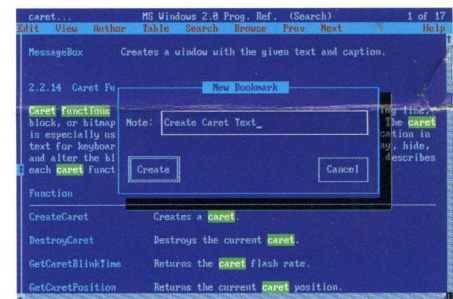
caret... MS Windows 2.0 Prog. Ref. (Search) 1 of 17
Edit View Author Table Search Browse Prev Next Help

MessageBox Creates a window with the given text and caption.

2.2.14 Caret Fu

Caret functions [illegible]ng fine, block, or bitmap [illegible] The caret is especially us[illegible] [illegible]cation in text for keyboar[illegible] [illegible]ay, hide, and alter the bl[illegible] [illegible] describes each caret funct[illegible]

New Bookmark

Note: Create Caret Text_

Create

Cancel

Function

CreateCaret Creates a caret.

DestroyCaret Destroys the current caret.

GetCaretBlinkTime Returns the caret flash rate.

GetCaretPosition Returns the current caret position.